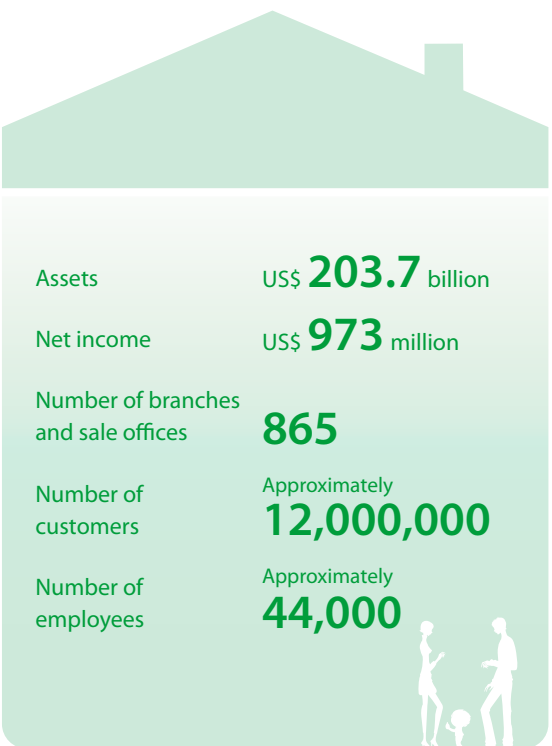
| | |
|---|---|
| Assets | US$ 203.7 billion |
| Net income | US$ 973 million |
| Number of branches and sale offices | 865 |
| Number of customers | Approximately 12,000,000 |
| Number of employees | Approximately 44,000 |